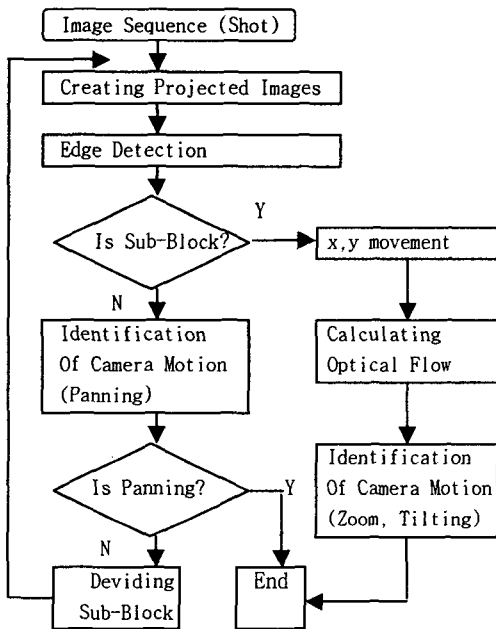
Image Sequence (Shot)

Creating Projected Images

Edge Detection

Is Sub-Block?

Y

x,y movement

N

Identification Of Camera Motion (Panning)

Calculating Optical Flow

Identification Of Camera Motion (Zoom, Tilting)

Is Panning?

Y

N

Deviding Sub-Block

End